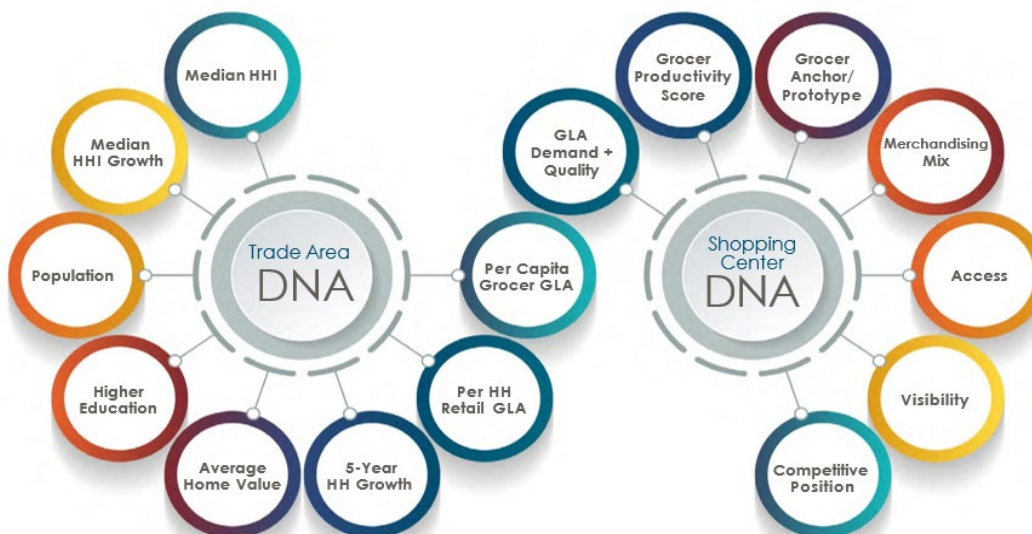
Median HHI

Median HHI Growth

Population

Higher Education

Average Home Value

5-Year HH Growth

Per HH Retail GLA

Per Capita Grocer GLA

Trade Area DNA

GLA Demand + Quality

Grocer Productivity Score

Grocer Anchor/ Prototype

Merchandising Mix

Access

Visibility

Competitive Position

Shopping Center DNA